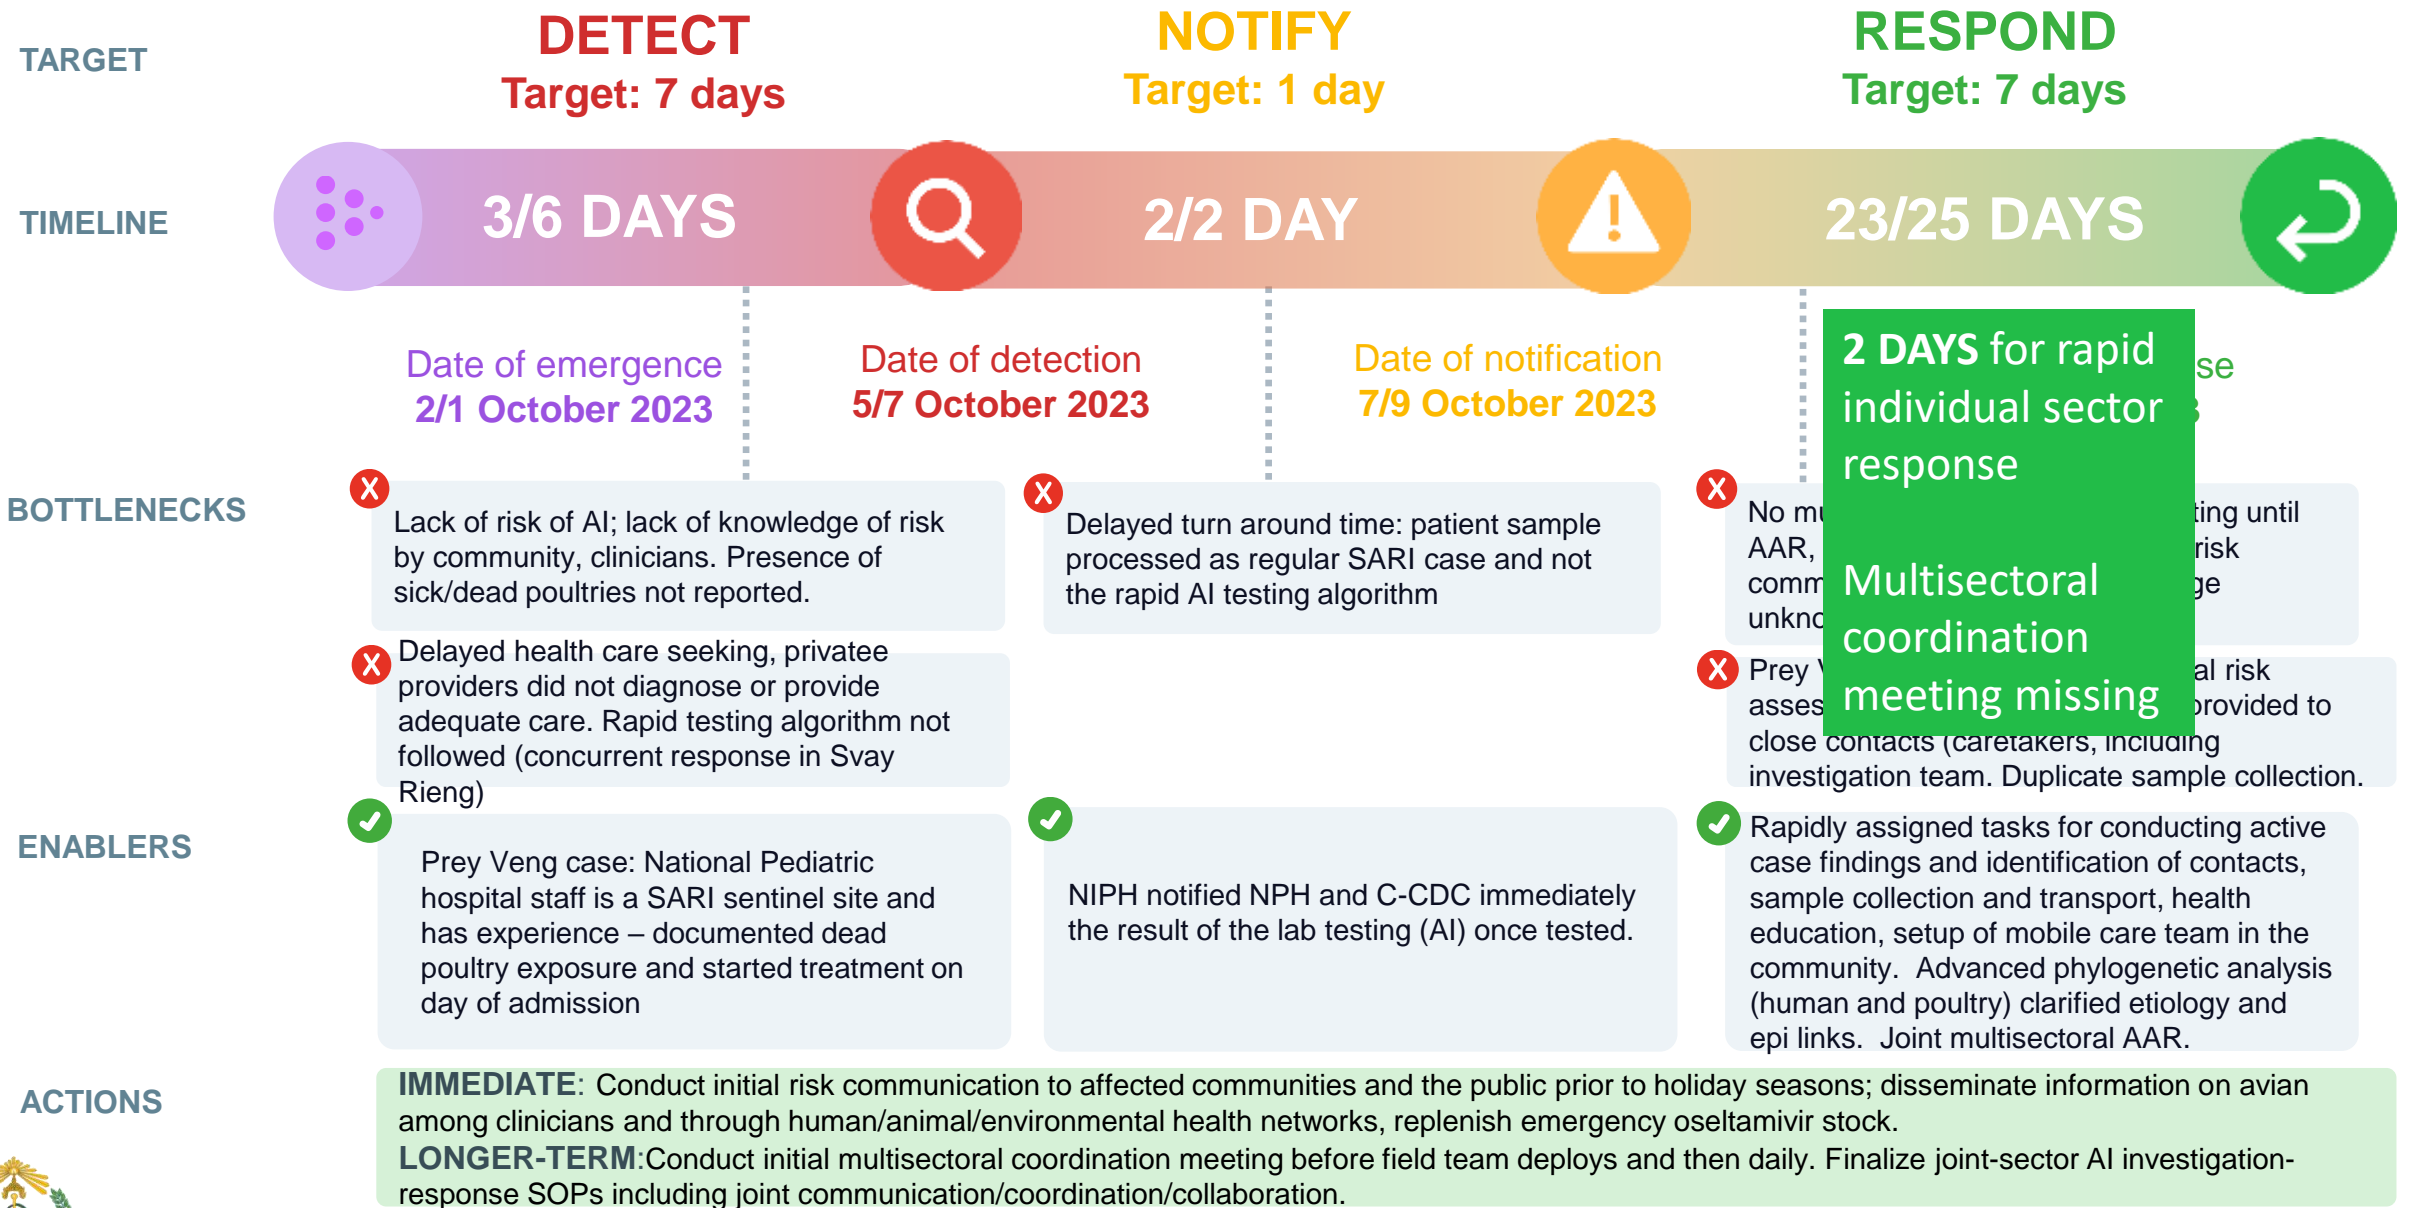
TARGET

DETECT
Target: 7 days

NOTIFY
Target: 1 day

RESPOND
Target: 7 days

TIMELINE

3/6 DAYS

2/2 DAY

23/25 DAYS

Date of emergence
2/1 October 2023

Date of detection
5/7 October 2023

Date of notification
7/9 October 2023

2 DAYS for rapid individual sector response

Multisectoral coordination meeting missing

se

BOTTLENECKS

Lack of risk of AI; lack of knowledge of risk by community, clinicians. Presence of sick/dead poultries not reported.

Delayed health care seeking, privatee providers did not diagnose or provide adequate care. Rapid testing algorithm not followed (concurrent response in Svay Rieng)

Delayed turn around time: patient sample processed as regular SARI case and not the rapid AI testing algorithm

No mu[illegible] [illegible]ting until AAR, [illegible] risk comm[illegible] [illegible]ge unkno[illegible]

Prey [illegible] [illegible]al risk asses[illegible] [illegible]provided to close contacts (caretakers, including investigation team. Duplicate sample collection.

ENABLERS

Prey Veng case: National Pediatric hospital staff is a SARI sentinel site and has experience – documented dead poultry exposure and started treatment on day of admission

NIPH notified NPH and C-CDC immediately the result of the lab testing (AI) once tested.

Rapidly assigned tasks for conducting active case findings and identification of contacts, sample collection and transport, health education, setup of mobile care team in the community. Advanced phylogenetic analysis (human and poultry) clarified etiology and epi links. Joint multisectoral AAR.

ACTIONS

IMMEDIATE: Conduct initial risk communication to affected communities and the public prior to holiday seasons; disseminate information on avian among clinicians and through human/animal/environmental health networks, replenish emergency oseltamivir stock.
LONGER-TERM:Conduct initial multisectoral coordination meeting before field team deploys and then daily. Finalize joint-sector AI investigation-response SOPs including joint communication/coordination/collaboration.